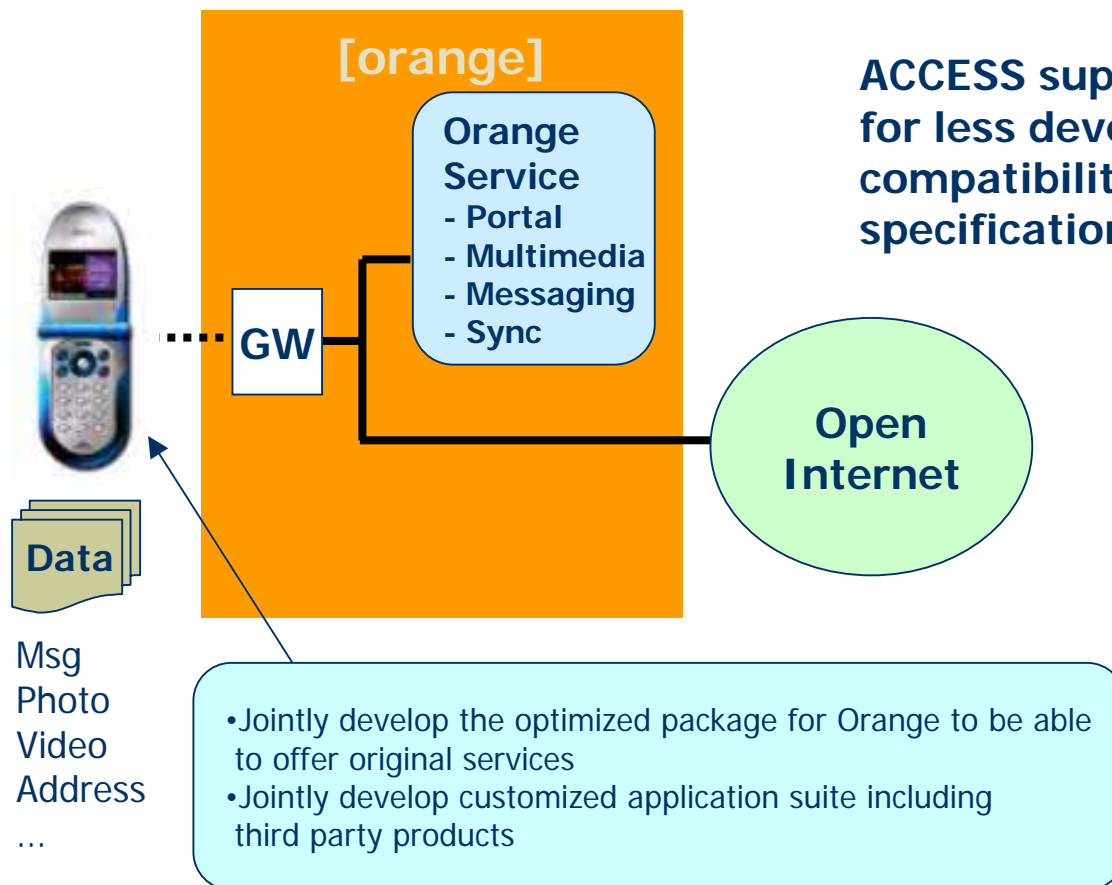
[orange]

ACCESS sup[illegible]
for less dev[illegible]
compatibilit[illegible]
specificatio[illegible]

Orange Service
- Portal
- Multimedia
- Messaging
- Sync

GW

Open Internet

Data

Msg
Photo
Video
Address
…

•Jointly develop the optimized package for Orange to be able to offer original services
•Jointly develop customized application suite including third party products